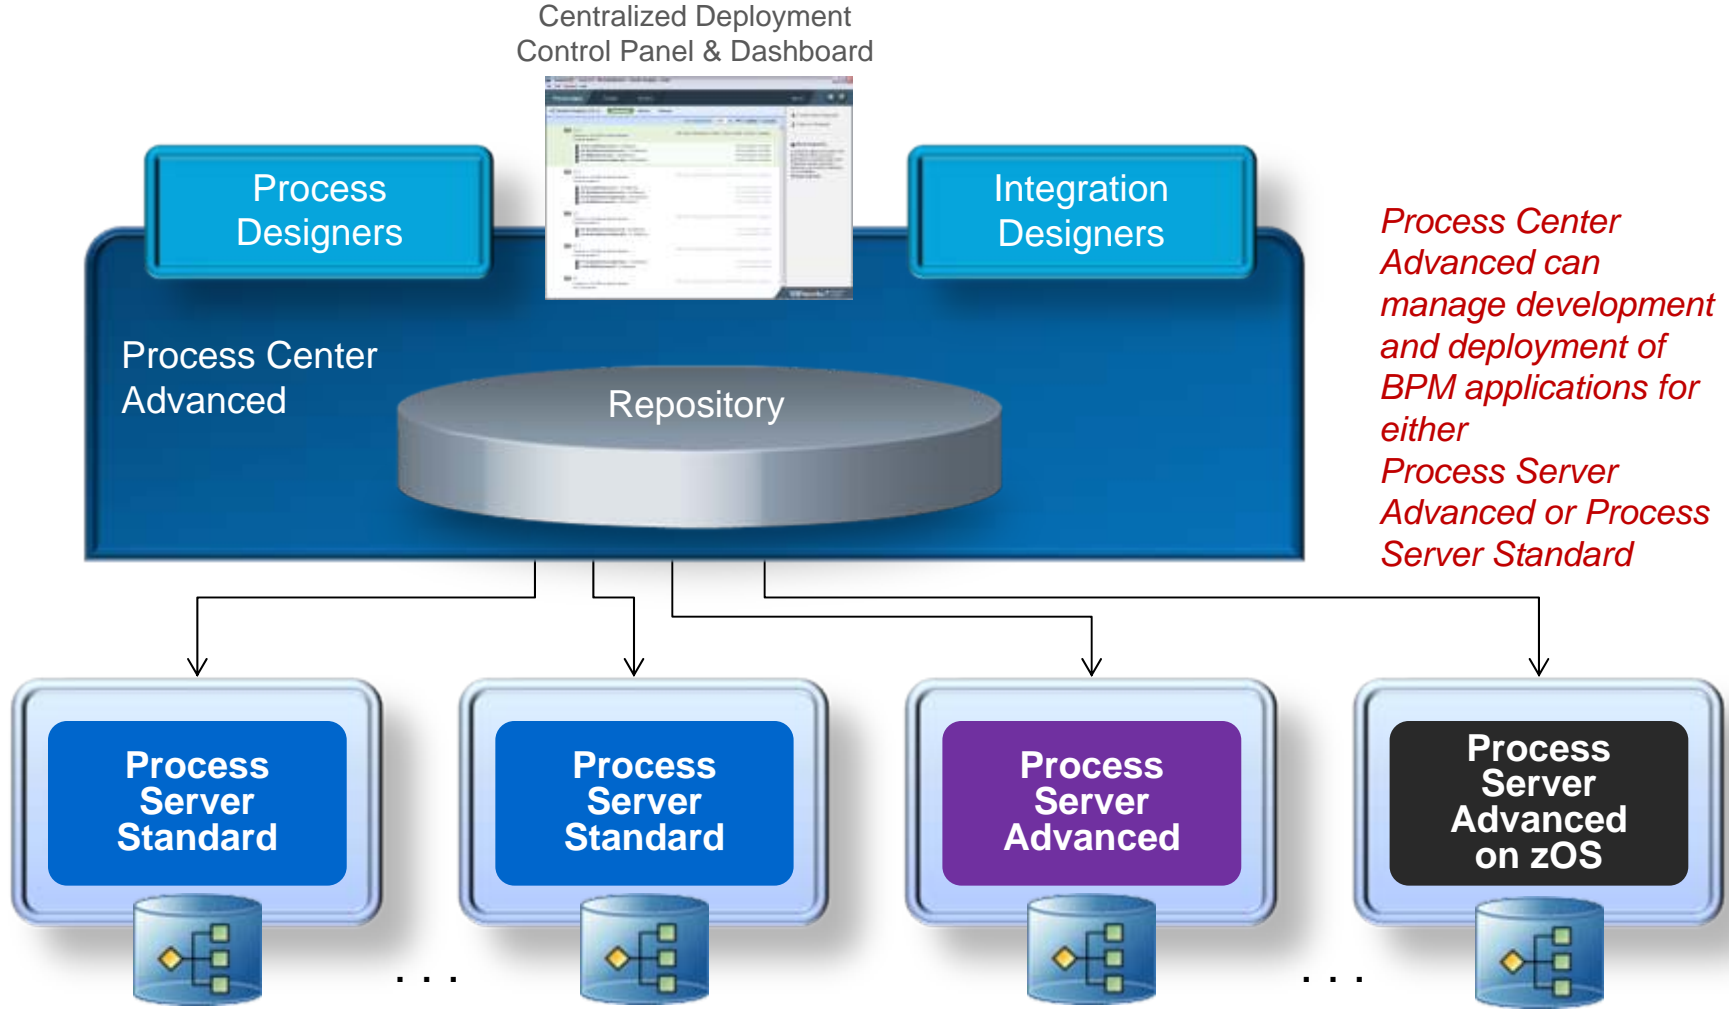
Centralized Deployment
Control Panel & Dashboard

Process Designers

Integration Designers

Process Center Advanced

Repository

Process Center Advanced can manage development and deployment of BPM applications for either
Process Server Advanced or Process Server Standard

Process Server Standard

Process Server Standard

Process Server Advanced

Process Server Advanced on zOS

. . .

. . .